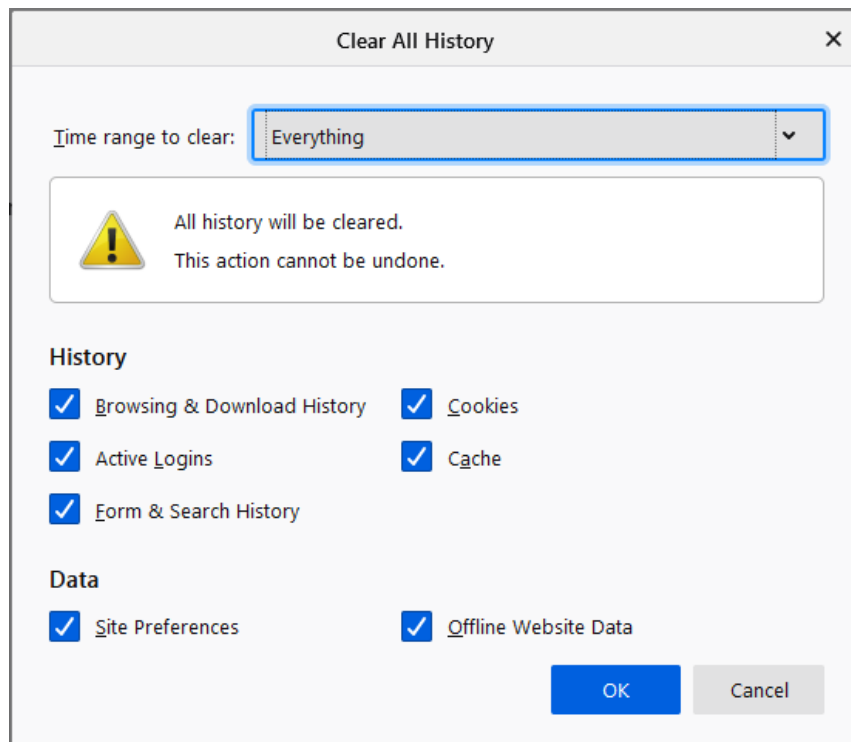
Clear All History

×

Time range to clear: Everything

All history will be cleared.

This action cannot be undone.

History

Browsing & Download History

Cookies

Active Logins

Cache

Form & Search History

Data

Site Preferences

Offline Website Data

OK

Cancel